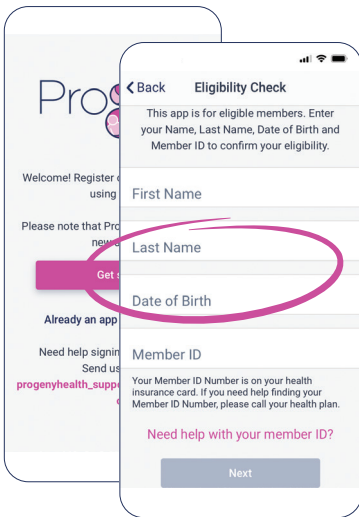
Prog

Welcome! Register using

Please note that Pro new

Get s

Already an app

Need help signin Send us progenyhealth_supp

< Back Eligibility Check

This app is for eligible members. Enter your Name, Last Name, Date of Birth and Member ID to confirm your eligibility.

First Name

Last Name

Date of Birth

Member ID

Your Member ID Number is on your health insurance card. If you need help finding your Member ID Number, please call your health plan.

Need help with your member ID?

Next